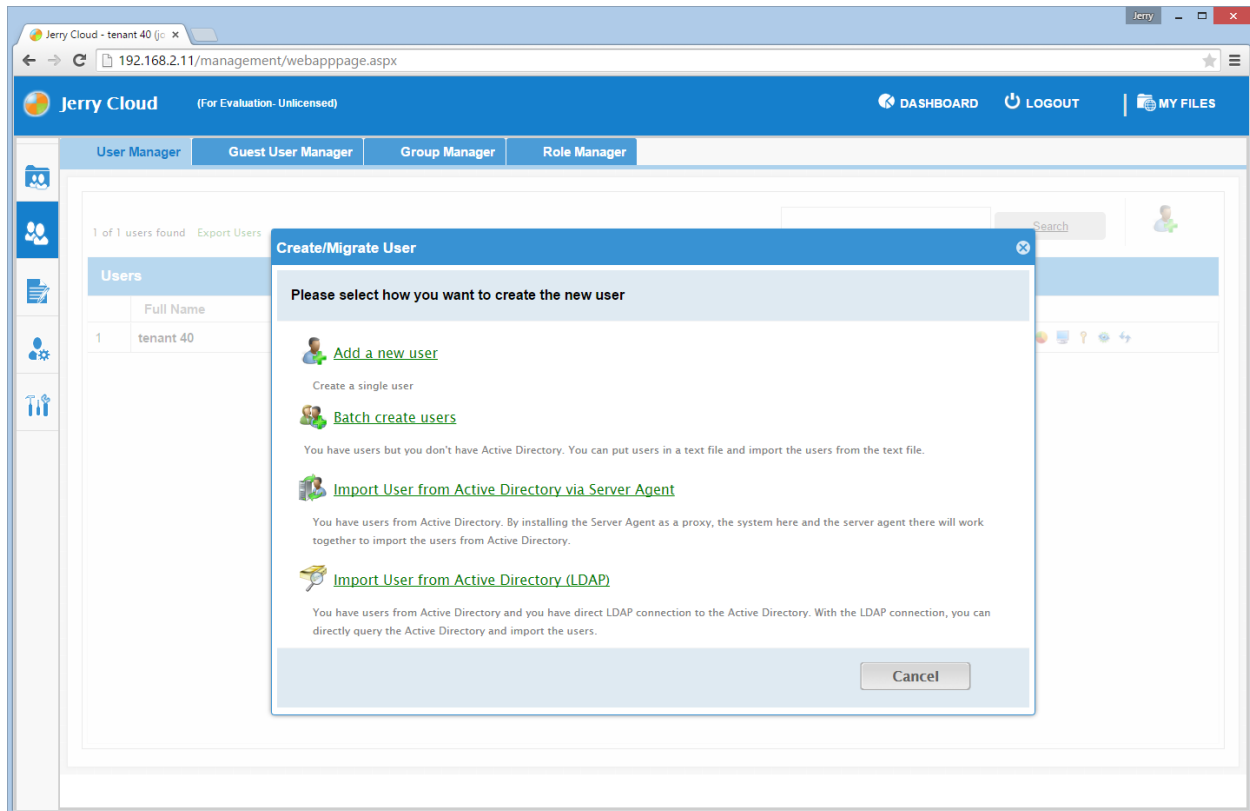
Jerry Cloud - tenant 40 (jc ×

Jerry

192.168.2.11/management/webapppage.aspx

Jerry Cloud (For Evaluation- Unlicensed)

DASHBOARD LOGOUT MY FILES

User Manager | Guest User Manager | Group Manager | Role Manager

1 of 1 users found Export Users

Search

Users

Full Name

1 tenant 40

Create/Migrate User

Please select how you want to create the new user

Add a new user

Create a single user

Batch create users

You have users but you don't have Active Directory. You can put users in a text file and import the users from the text file.

Import User from Active Directory via Server Agent

You have users from Active Directory. By installing the Server Agent as a proxy, the system here and the server agent there will work together to import the users from Active Directory.

Import User from Active Directory (LDAP)

You have users from Active Directory and you have direct LDAP connection to the Active Directory. With the LDAP connection, you can directly query the Active Directory and import the users.

Cancel